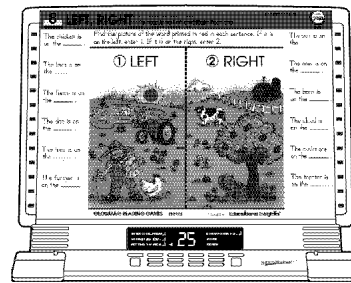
LEFT, RIGHT

Find the picture of the word printed in red in each sentence. If it is on the left, enter 1. If it is on the right, enter 2.

① LEFT

② RIGHT

The chicken is on the ___

The tractor is on the ___

The barn is on the ___

The fence is on the ___

The dog is on the ___

The tree is on the ___

The farmer is on the ___

The cow is on the ___

The barn is on the ___

The cloud is on the ___

The rooster is on the ___

The farmer is on the ___

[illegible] READING GAMES

Educational Insights

25